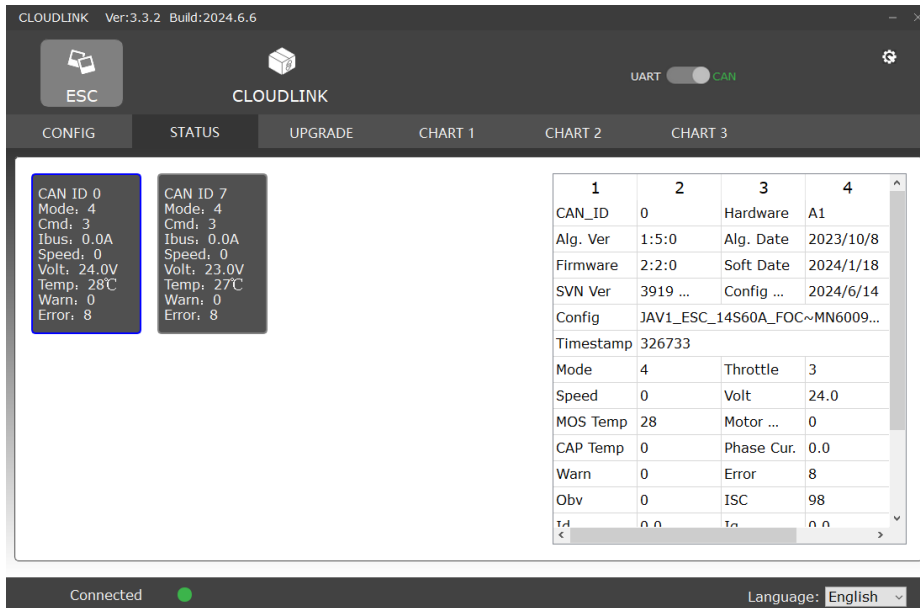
CLOUDLINK Ver:3.3.2 Build:2024.6.6

ESC

CLOUDLINK

UART CAN

CONFIG STATUS UPGRADE CHART 1 CHART 2 CHART 3

CAN ID 0
Mode: 4
Cmd: 3
Ibus: 0.0A
Speed: 0
Volt: 24.0V
Temp: 28℃
Warn: 0
Error: 8

CAN ID 7
Mode: 4
Cmd: 3
Ibus: 0.0A
Speed: 0
Volt: 23.0V
Temp: 27℃
Warn: 0
Error: 8

| 1 | 2 | 3 | 4 |
|---|---|---|---|
| CAN_ID | 0 | Hardware | A1 |
| Alg. Ver | 1:5:0 | Alg. Date | 2023/10/8 |
| Firmware | 2:2:0 | Soft Date | 2024/1/18 |
| SVN Ver | 3919 ... | Config ... | 2024/6/14 |
| Config | JAV1_ESC_14S60A_FOC~MN6009... | | |
| Timestamp | 326733 | | |
| Mode | 4 | Throttle | 3 |
| Speed | 0 | Volt | 24.0 |
| MOS Temp | 28 | Motor ... | 0 |
| CAP Temp | 0 | Phase Cur. | 0.0 |
| Warn | 0 | Error | 8 |
| Obv | 0 | ISC | 98 |
| Id | 0.0 | Iq | 0.0 |

Connected

Language: English